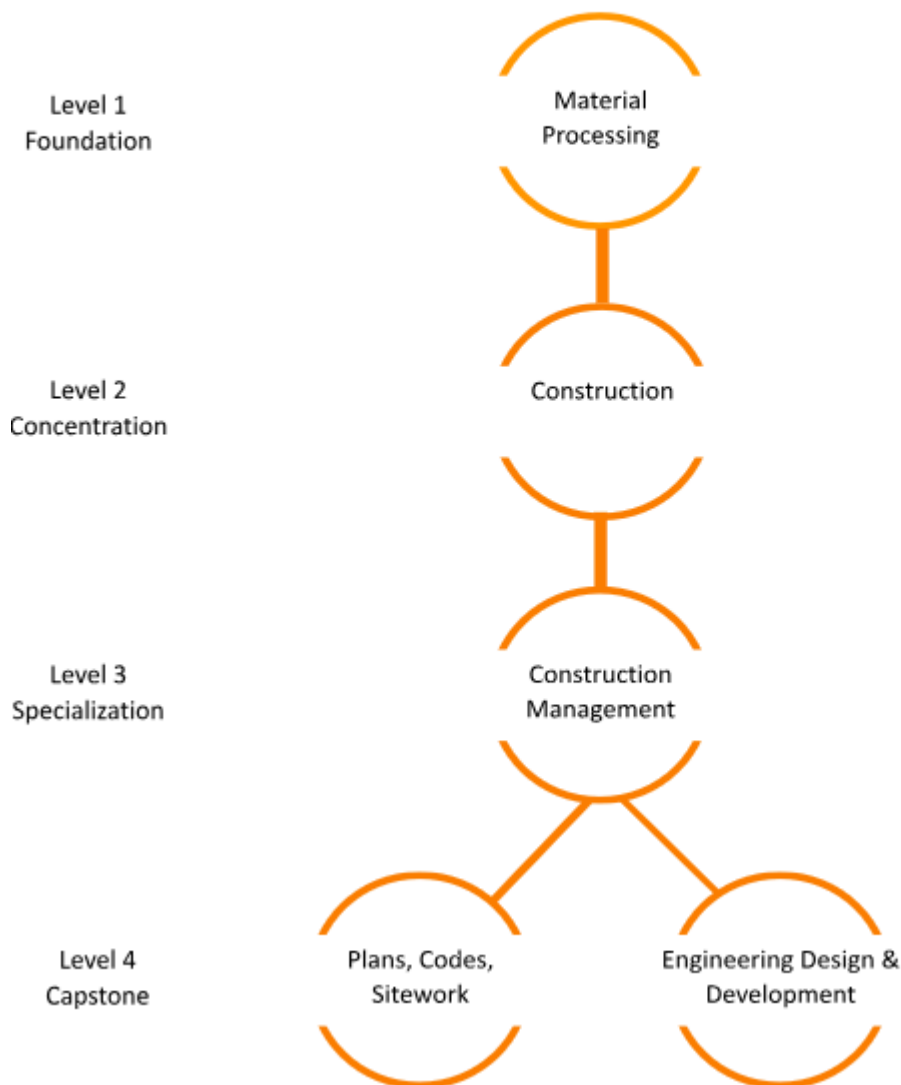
Level 1
Foundation

Material
Processing

Level 2
Concentration

Construction

Level 3
Specialization

Construction
Management

Level 4
Capstone

Plans, Codes,
Sitework

Engineering Design &
Development